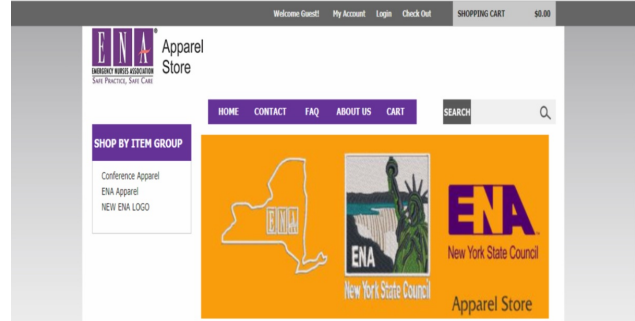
Welcome Guest! My Account Login Check Out SHOPPING CART $0.00

ENA®
EMERGENCY NURSES ASSOCIATION
SAFE PRACTICE, SAFE CARE

Apparel Store

HOME CONTACT FAQ ABOUT US CART

SEARCH

SHOP BY ITEM GROUP

Conference Apparel
ENA Apparel
NEW ENA LOGO

ENA

ENA
New York State Council

ENA
New York State Council

Apparel Store